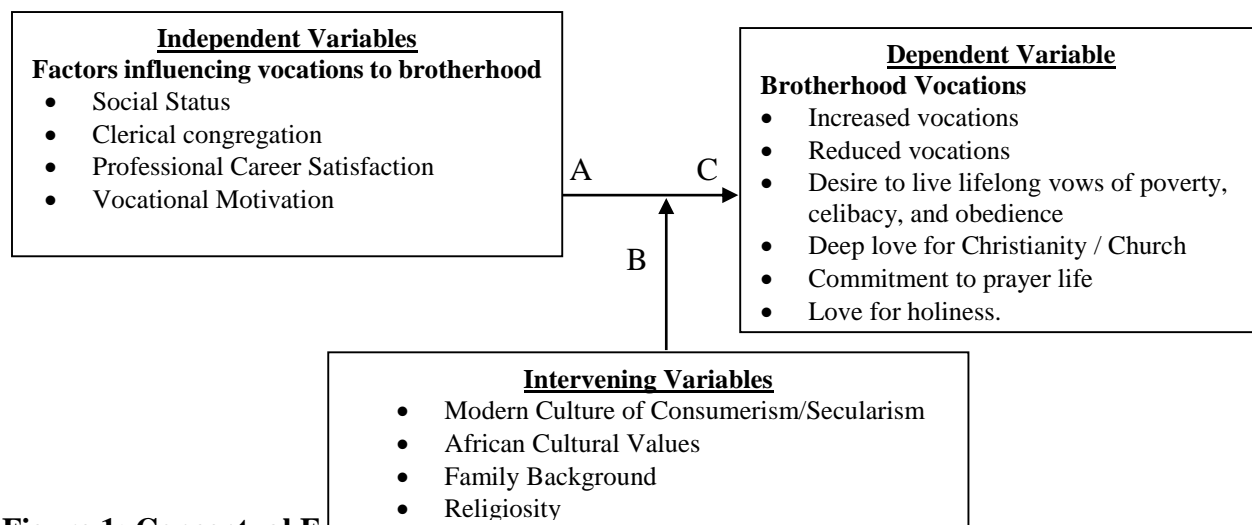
**Independent Variables**
**Factors influencing vocations to brotherhood**
- Social Status
- Clerical congregation
- Professional Career Satisfaction
- Vocational Motivation

A

C

B

**Dependent Variable**
**Brotherhood Vocations**
- Increased vocations
- Reduced vocations
- Desire to live lifelong vows of poverty, celibacy, and obedience
- Deep love for Christianity / Church
- Commitment to prayer life
- Love for holiness.

**Intervening Variables**
- Modern Culture of Consumerism/Secularism
- African Cultural Values
- Family Background
- Religiosity

**Figure 1: Conceptual F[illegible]**